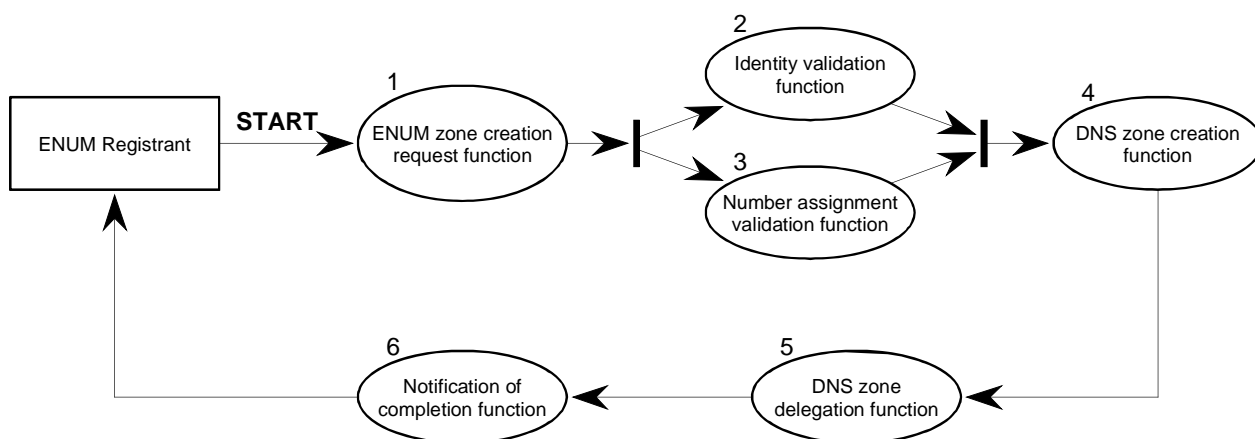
ENUM Registrant

START

1
ENUM zone creation request function

2
Identity validation function

3
Number assignment validation function

4
DNS zone creation function

5
DNS zone delegation function

6
Notification of completion function